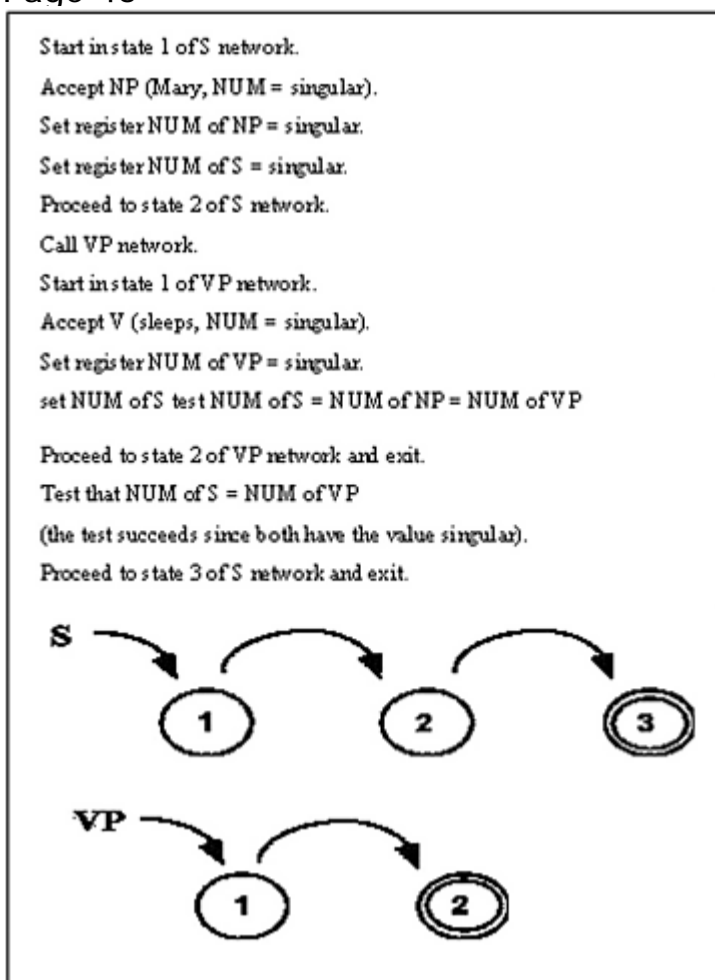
Page 48

Start in state 1 of S network.
Accept NP (Mary, NUM = singular).
Set register NUM of NP = singular.
Set register NUM of S = singular.
Proceed to state 2 of S network.
Call VP network.
Start in state 1 of VP network.
Accept V (sleeps, NUM = singular).
Set register NUM of VP = singular.
set NUM of S test NUM of S = NUM of NP = NUM of VP

Proceed to state 2 of VP network and exit.
Test that NUM of S = NUM of VP
(the test succeeds since both have the value singular).
Proceed to state 3 of S network and exit.

S
1
2
3

VP
1
2